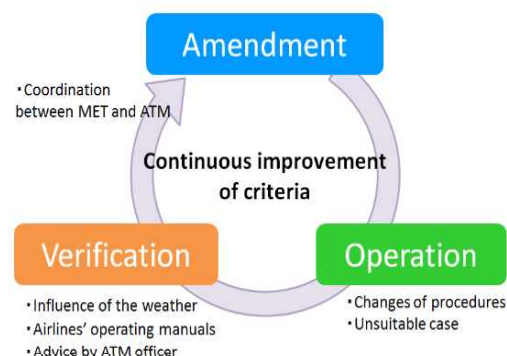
Amendment

・Coordination between MET and ATM

Continuous improvement of criteria

Verification

・Influence of the weather
・Airlines' operating manuals
・Advice by ATM officer

Operation

・Changes of procedures
・Unsuitable case